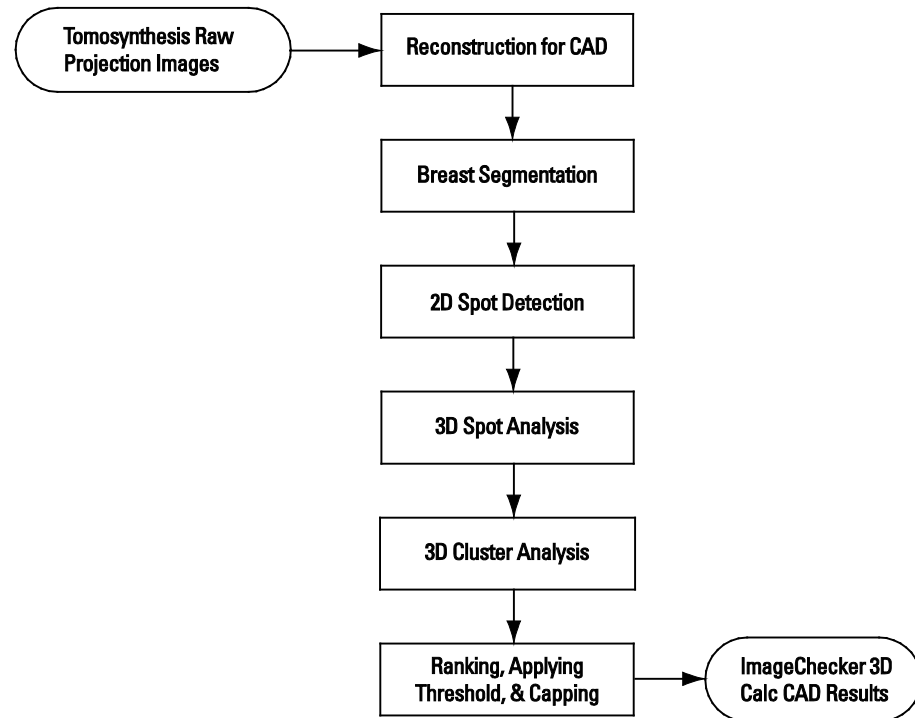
Tomosynthesis Raw Projection Images

Reconstruction for CAD

Breast Segmentation

2D Spot Detection

3D Spot Analysis

3D Cluster Analysis

Ranking, Applying Threshold, & Capping

ImageChecker 3D Calc CAD Results